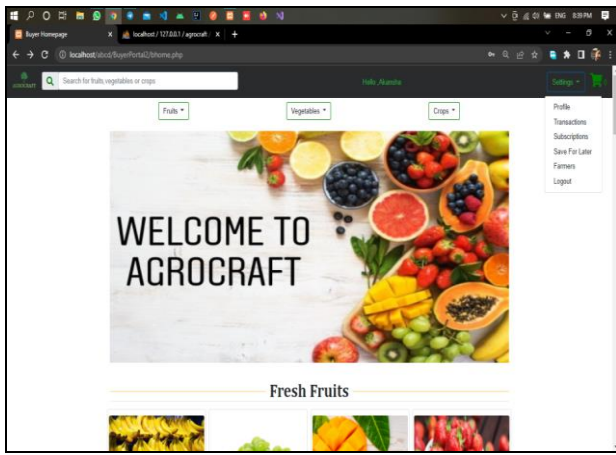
ENG 8:39 PM

Buyer Homepage ×
localhost / 127.0.0.1 / agrocraft ×
+

localhost/abcd/BuyerPortal2/bhome.php

AGROCRAFT
Search for fruits,vegetables or crops
Hello ,Akansha
Settings

Profile
Transactions
Subscriptions
Save For Later
Farmers
Logout

Fruits
Vegetables
Crops

WELCOME TO AGROCRAFT

Fresh Fruits